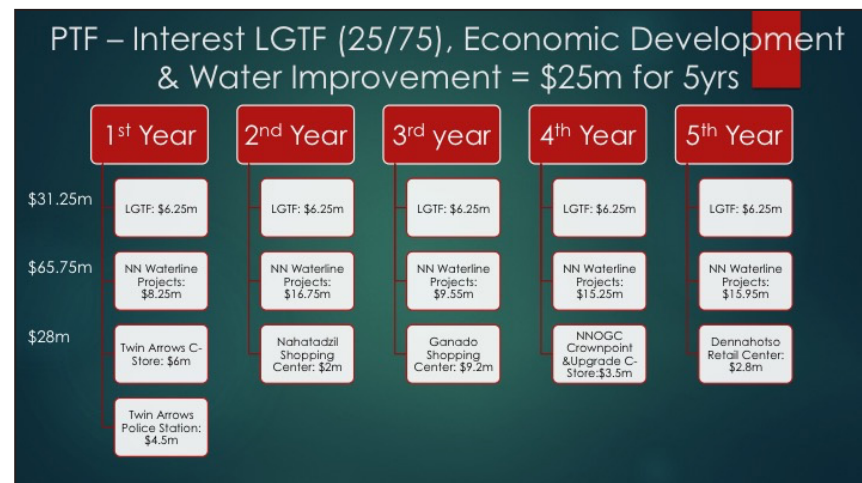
PTF – Interest LGTF (25/75), Economic Development & Water Improvement = \$25m for 5yrs

1st Year

2nd Year

3rd year

4th Year

5th Year

\$31.25m

\$65.75m

\$28m

LGTF: \$6.25m

NN Waterline Projects: \$8.25m

Twin Arrows C-Store: \$6m

Twin Arrows Police Station: \$4.5m

LGTF: \$6.25m

NN Waterline Projects: \$16.75m

Nahatadzil Shopping Center: \$2m

LGTF: \$6.25m

NN Waterline Projects: \$9.55m

Ganado Shopping Center: \$9.2m

LGTF: \$6.25m

NN Waterline Projects: \$15.25m

NNOGC Crownpoint &Upgrade C-Store:\$3.5m

LGTF: \$6.25m

NN Waterline Projects: \$15.95m

Dennahotso Retail Center: \$2.8m